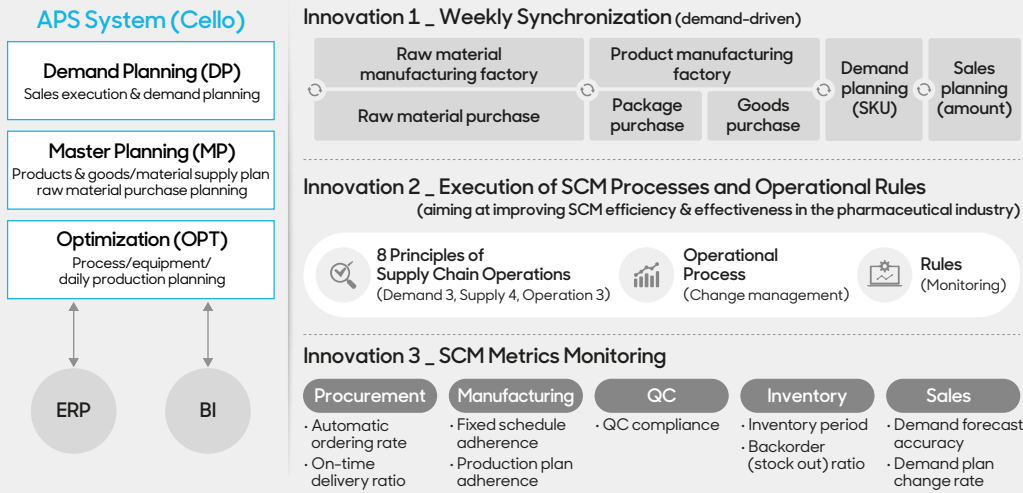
APS System (Cello)

Demand Planning (DP)
Sales execution & demand planning

Master Planning (MP)
Products & goods/material supply plan raw material purchase planning

Optimization (OPT)
Process/equipment/ daily production planning

ERP

BI

Innovation 1 _ Weekly Synchronization (demand-driven)

Raw material manufacturing factory

Raw material purchase

Product manufacturing factory

Package purchase

Goods purchase

Demand planning (SKU)

Sales planning (amount)

Innovation 2 _ Execution of SCM Processes and Operational Rules
(aiming at improving SCM efficiency & effectiveness in the pharmaceutical industry)

8 Principles of Supply Chain Operations
(Demand 3, Supply 4, Operation 3)

Operational Process
(Change management)

Rules
(Monitoring)

Innovation 3 _ SCM Metrics Monitoring

Procurement
· Automatic ordering rate
· On-time delivery ratio

Manufacturing
· Fixed schedule adherence
· Production plan adherence

QC
· QC compliance

Inventory
· Inventory period
· Backorder (stock out) ratio

Sales
· Demand forecast accuracy
· Demand plan change rate